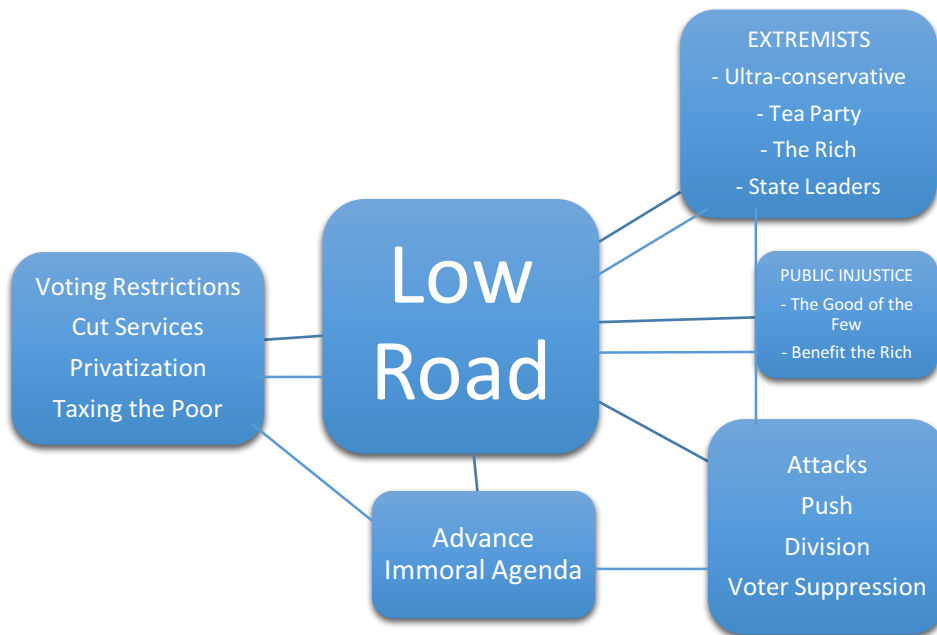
Low Road

EXTREMISTS
- Ultra-conservative
- Tea Party
- The Rich
- State Leaders

PUBLIC INJUSTICE
- The Good of the Few
- Benefit the Rich

Attacks
Push
Division
Voter Suppression

Advance Immoral Agenda

Voting Restrictions
Cut Services
Privatization
Taxing the Poor